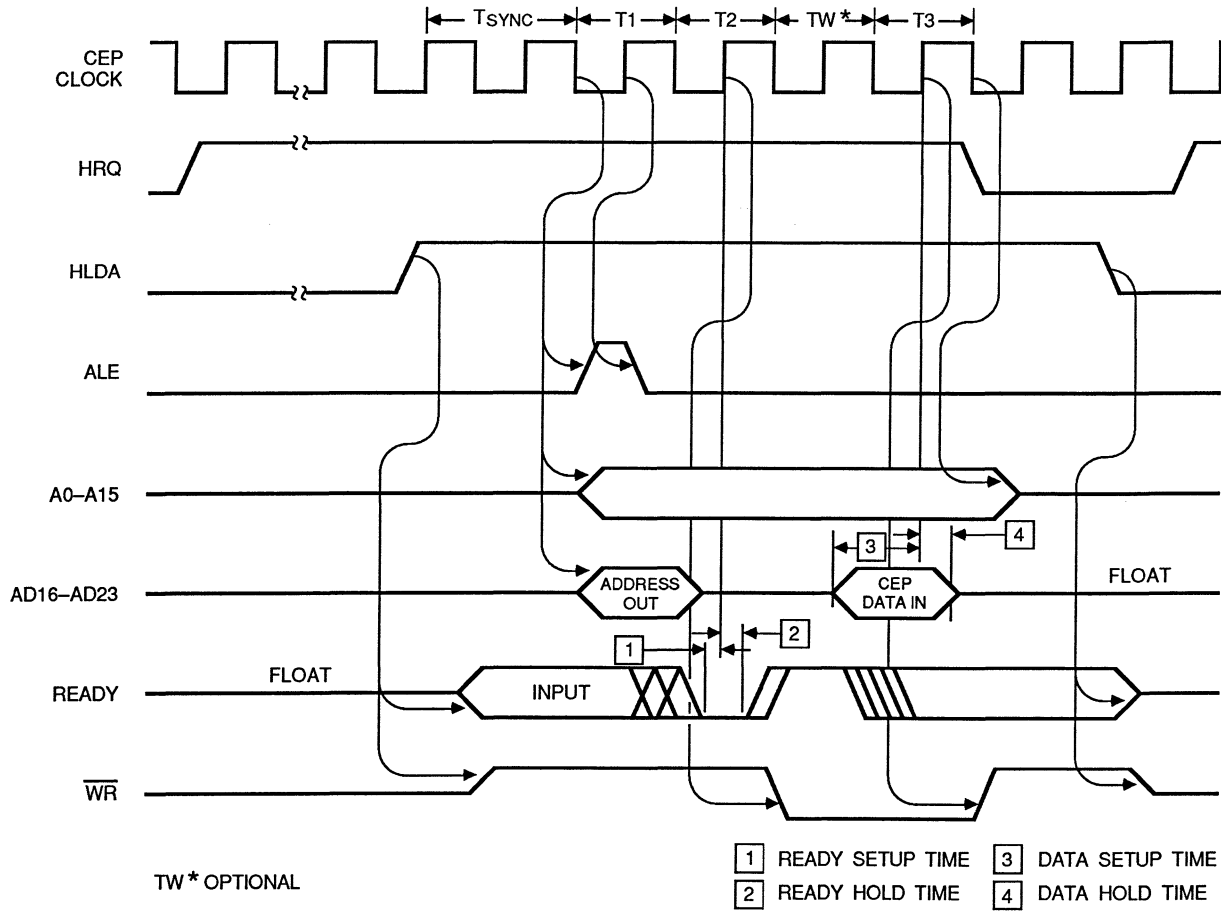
$T_{SYNC}$ T1 T2 TW* T3

CEP CLOCK

HRQ

HLDA

ALE

A0–A15

AD16–AD23

READY

$\overline{WR}$

3

4

ADDRESS OUT

CEP DATA IN

FLOAT

1

2

FLOAT

INPUT

TW* OPTIONAL

1 READY SETUP TIME

2 READY HOLD TIME

3 DATA SETUP TIME

4 DATA HOLD TIME